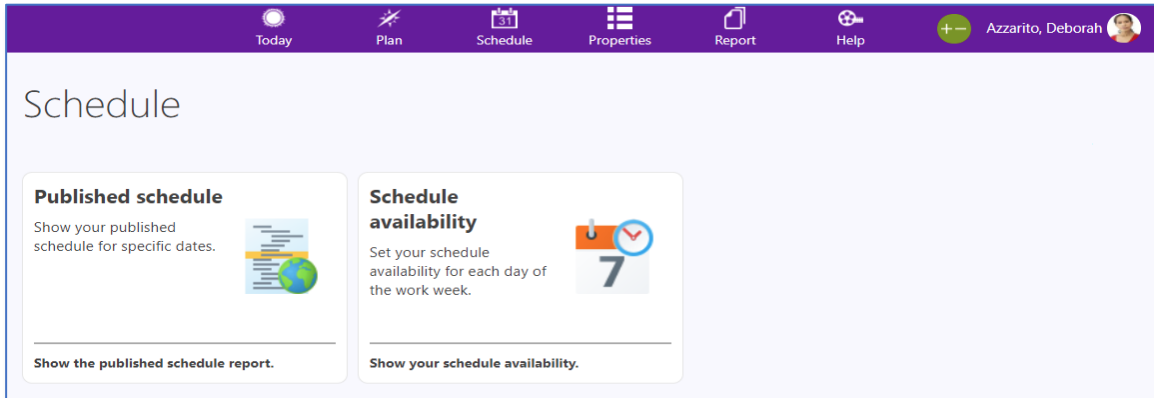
Today Plan 31 Schedule Properties Report Help +− Azzarito, Deborah

Schedule

Published schedule

Show your published schedule for specific dates.

Show the published schedule report.

Schedule availability

Set your schedule availability for each day of the work week.

7

Show your schedule availability.